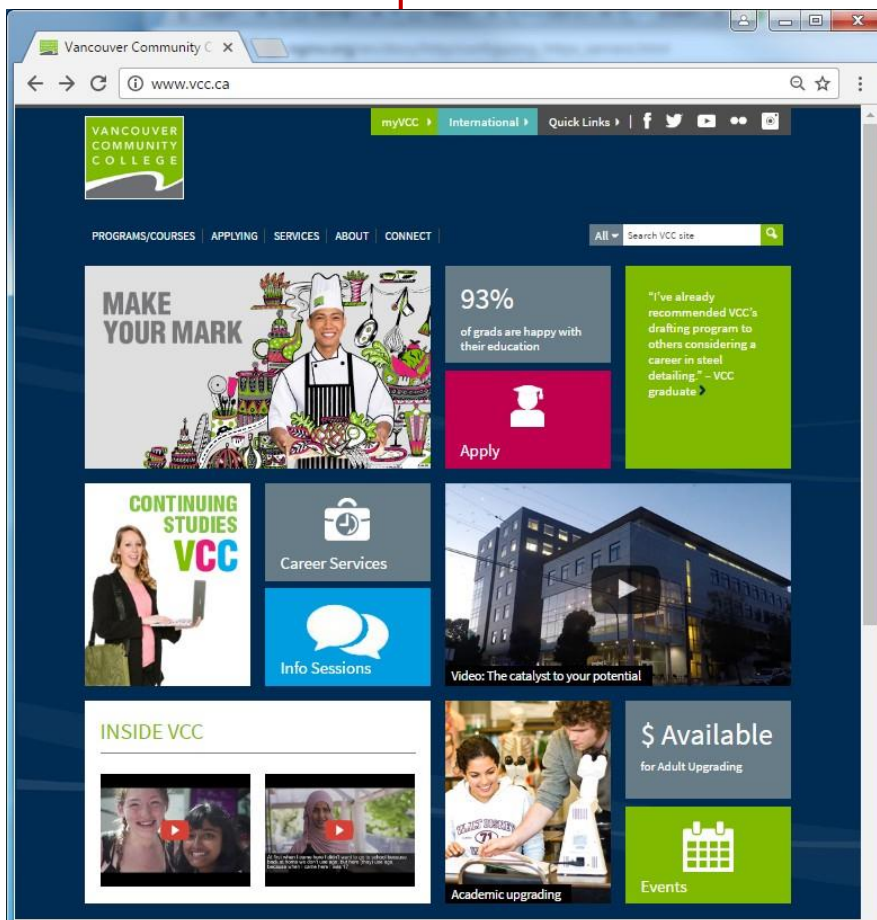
Vancouver Community C ×

www.vcc.ca

VANCOUVER COMMUNITY COLLEGE

myVCC International Quick Links

PROGRAMS/COURSES APPLYING SERVICES ABOUT CONNECT

All Search VCC site

MAKE YOUR MARK

93%
of grads are happy with their education

"I've already recommended VCC's drafting program to others considering a career in steel detailing." – VCC graduate

Apply

CONTINUING STUDIES VCC

Career Services

Info Sessions

Video: The catalyst to your potential

INSIDE VCC

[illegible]

$ Available
for Adult Upgrading

Academic upgrading

Events